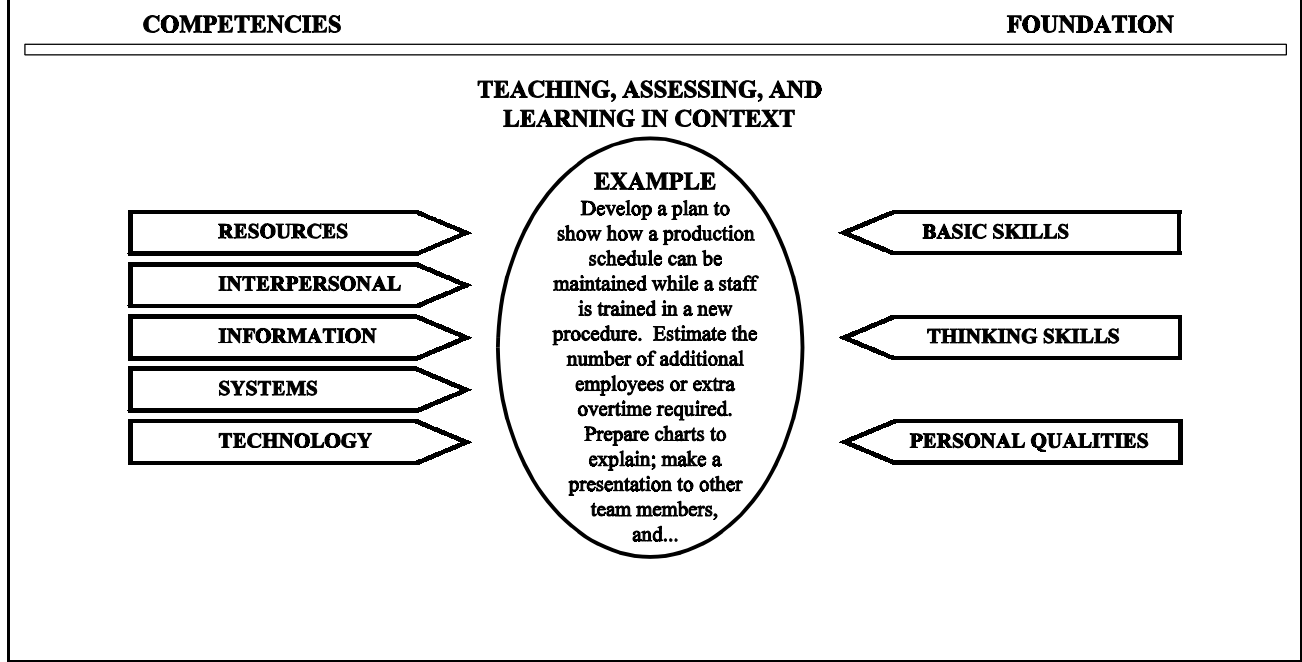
COMPETENCIES

FOUNDATION

TEACHING, ASSESSING, AND LEARNING IN CONTEXT

RESOURCES

INTERPERSONAL

INFORMATION

SYSTEMS

TECHNOLOGY

EXAMPLE
Develop a plan to show how a production schedule can be maintained while a staff is trained in a new procedure. Estimate the number of additional employees or extra overtime required. Prepare charts to explain; make a presentation to other team members, and...

BASIC SKILLS

THINKING SKILLS

PERSONAL QUALITIES